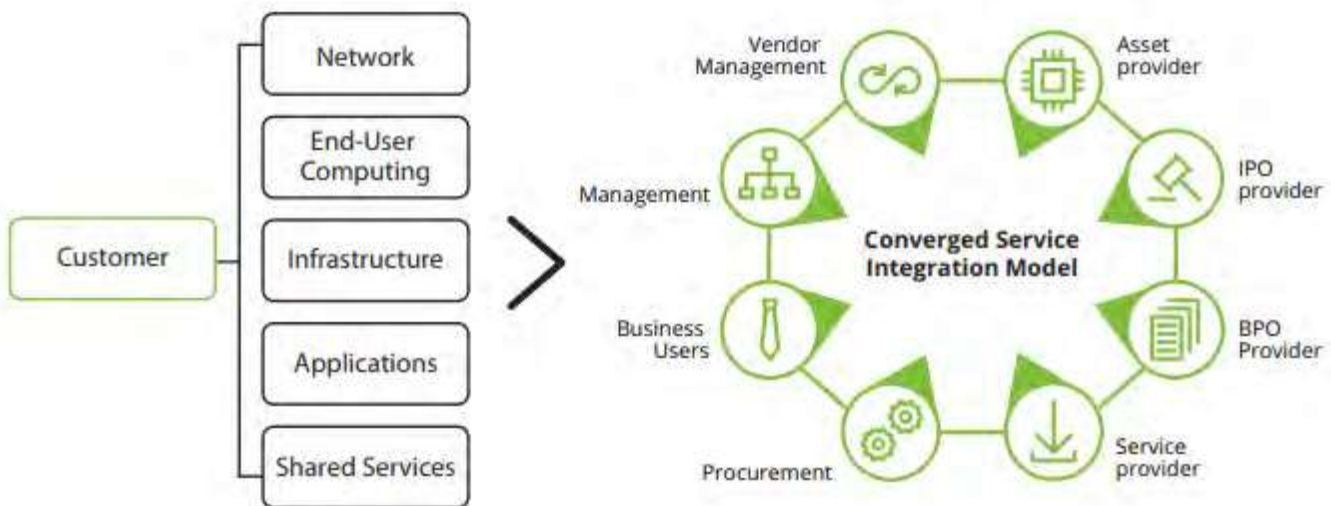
Customer

Network

End-User Computing

Infrastructure

Applications

Shared Services

Vendor Management

Asset provider

Management

IPO provider

Converged Service Integration Model

Business Users

BPO Provider

Procurement

Service provider